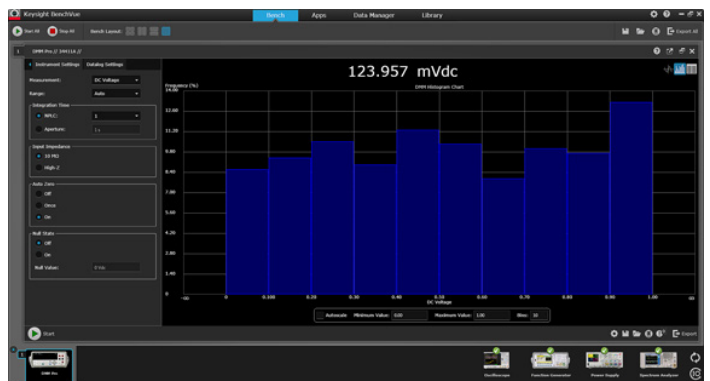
Keysight BenchVue

Bench
Apps
Data Manager
Library

Start All
Stop All
Bench Layout:

Export All

DMM Pro // 34461A //

Instrument Settings
Datalog Settings

Measurement: DC Voltage
Range: Auto

Integration Time
NPLC: 1
Aperture: 1s

Input Impedance
10 MΩ
High Z

Auto Zero
Off
Once
On

Null State
Off
On
Null Value: 0 Vdc

123.957 mVdc

DMM Histogram Chart

Frequency (%)
14.00
12.60
11.20
9.80
8.40
7.00
5.60
4.20
2.80
1.40
0

-oo
0
0.100
0.20
0.30
0.40
0.50
0.60
0.70
0.80
0.90
1.00
oo
DC Voltage

Autoscale
Minimum Value: 0.00
Maximum Value: 1.00
Bins: 10

Start

Export

DMM Pro

Oscilloscope
Function Generator
Power Supply
Spectrum Analyzer